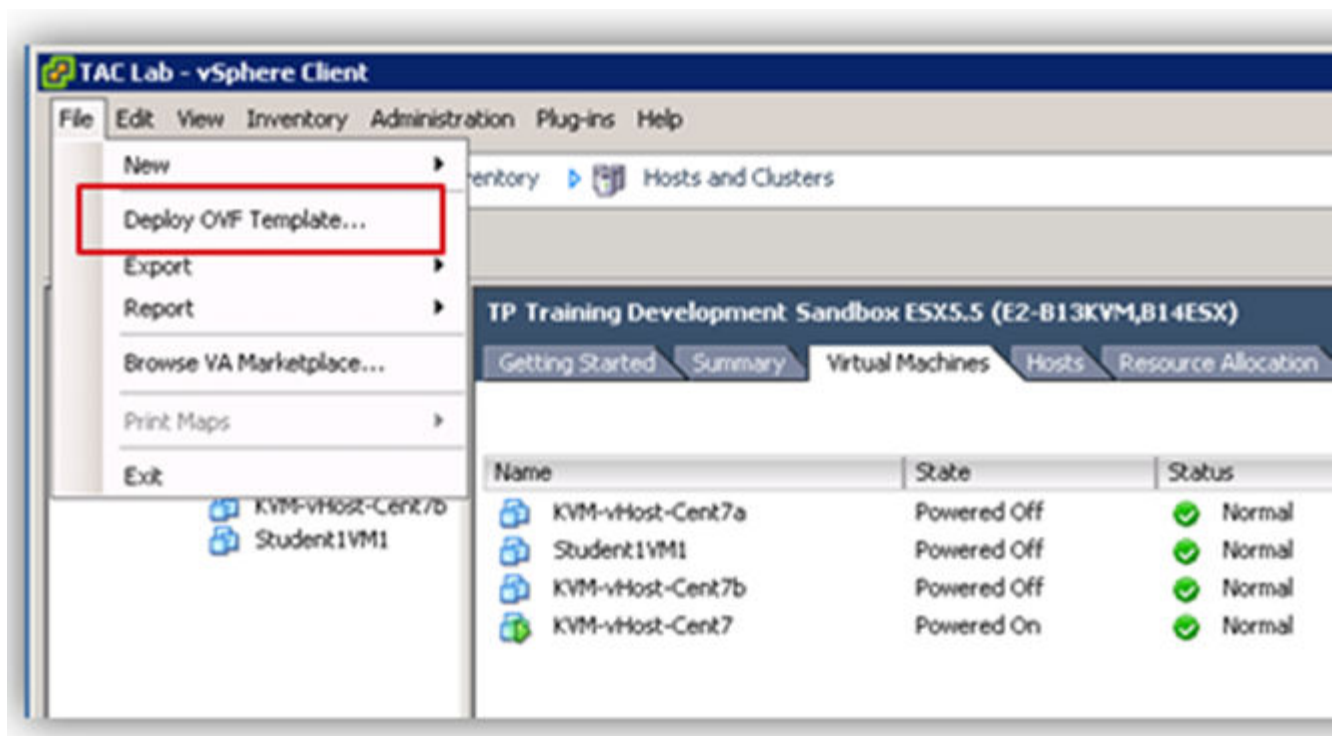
TAC Lab - vSphere Client

File Edit View Inventory Administration Plug-ins Help

New
Deploy OVF Template...
Export
Report
Browse VA Marketplace...
Print Maps
Exit

ventory Hosts and Clusters

KVM-vHost-Cent7b
Student1VM1

TP Training Development Sandbox ESX5.5 (E2-B13KVM,B14ESX)

Getting Started Summary Virtual Machines Hosts Resource Allocation

| Name | State | Status |
|---|---|---|
| KVM-vHost-Cent7a | Powered Off | Normal |
| Student1VM1 | Powered Off | Normal |
| KVM-vHost-Cent7b | Powered Off | Normal |
| KVM-vHost-Cent7 | Powered On | Normal |